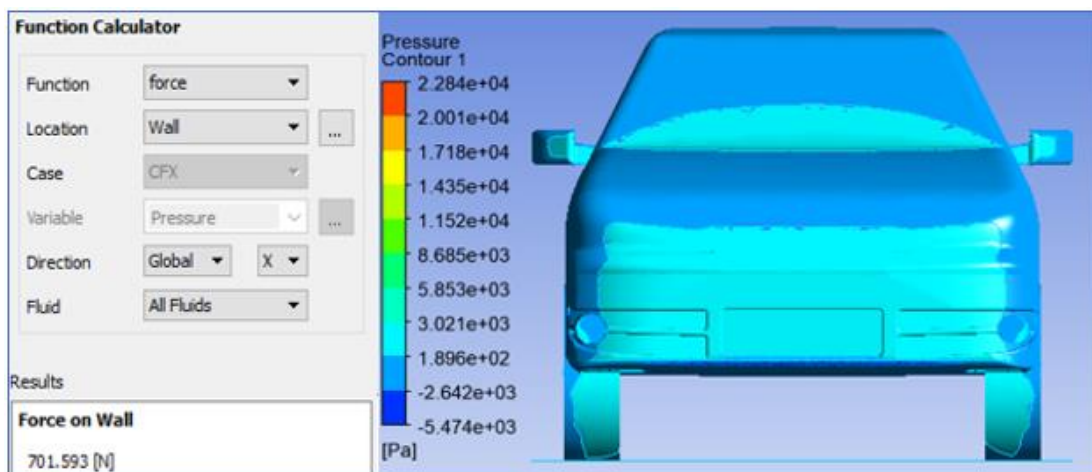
Function Calculator

Function force
Location Wall ...
Case CFX
Variable Pressure ...
Direction Global X
Fluid All Fluids

Results

Force on Wall
701.593 [N]

Pressure
Contour 1
2.284e+04
2.001e+04
1.718e+04
1.435e+04
1.152e+04
8.685e+03
5.853e+03
3.021e+03
1.896e+02
-2.642e+03
-5.474e+03
[Pa]